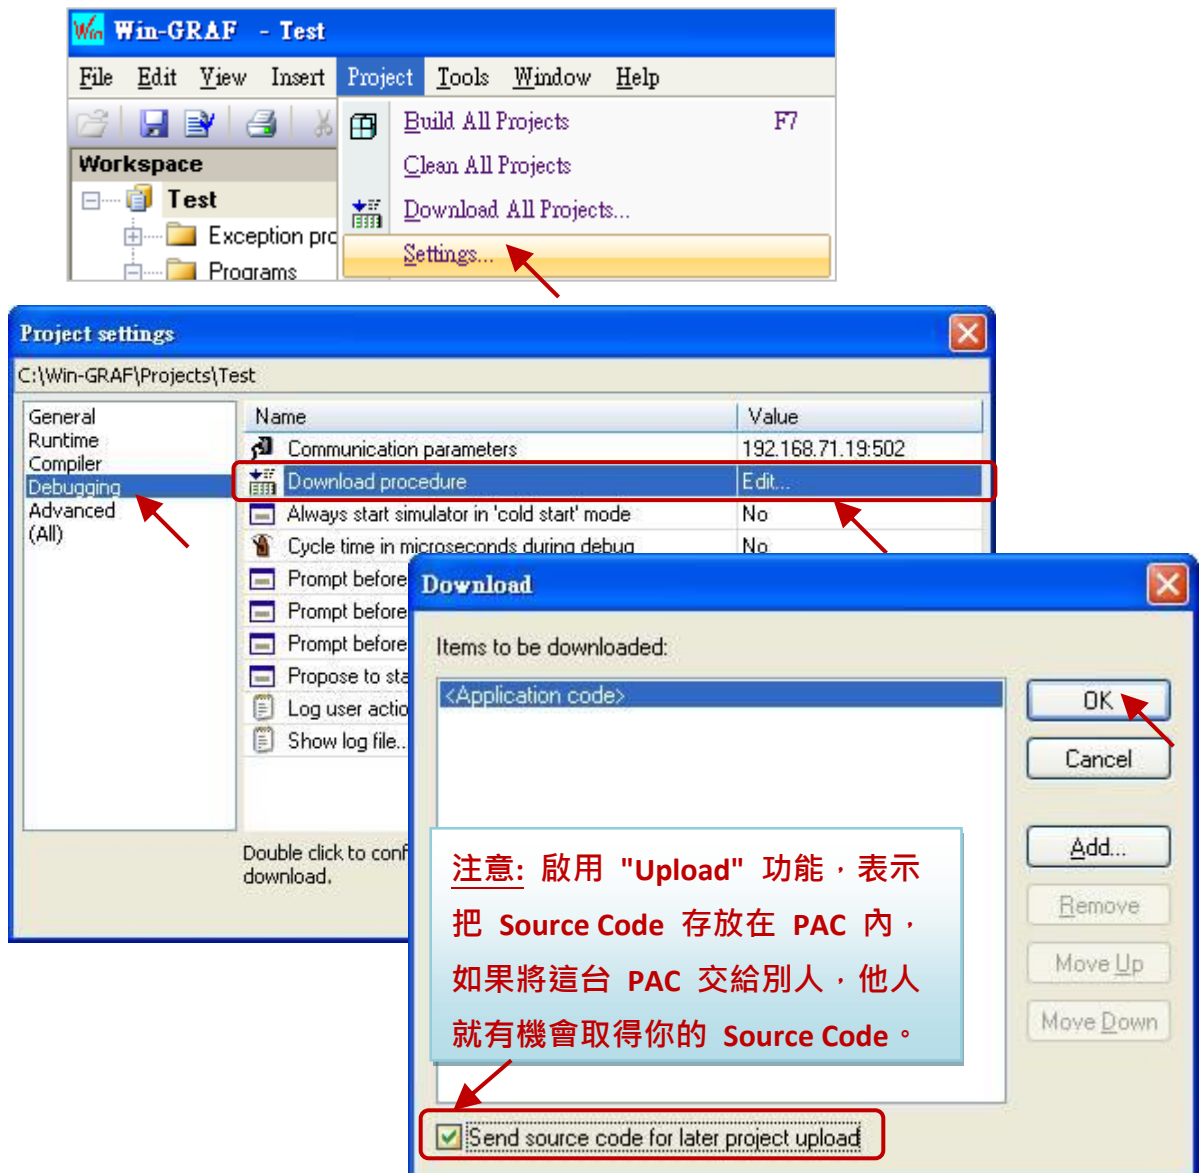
Win-GRAF - Test

File Edit View Insert Project Tools Window Help

Workspace
Test
Exception prc
Programs

Build All Projects F7
Clean All Projects
Download All Projects...
Settings...

Project settings
C:\Win-GRAF\Projects\Test

General
Runtime
Compiler
Debugging
Advanced
(All)

| Name | Value |
|---|---|
| Communication parameters | 192.168.71.19:502 |
| Download procedure | Edit... |
| Always start simulator in 'cold start' mode | No |
| Cycle time in microseconds during debug | No |
| Prompt before | |
| Prompt before | |
| Prompt before | |
| Propose to sta | |
| Log user actio | |
| Show log file.. | |

Double click to conf download.

Download

Items to be downloaded:
<Application code>

OK
Cancel
Add...
Remove
Move Up
Move Down

注意: 啟用 "Upload" 功能，表示把 Source Code 存放在 PAC 內，如果將這台 PAC 交給別人，他人就有機會取得你的 Source Code。

Send source code for later project upload